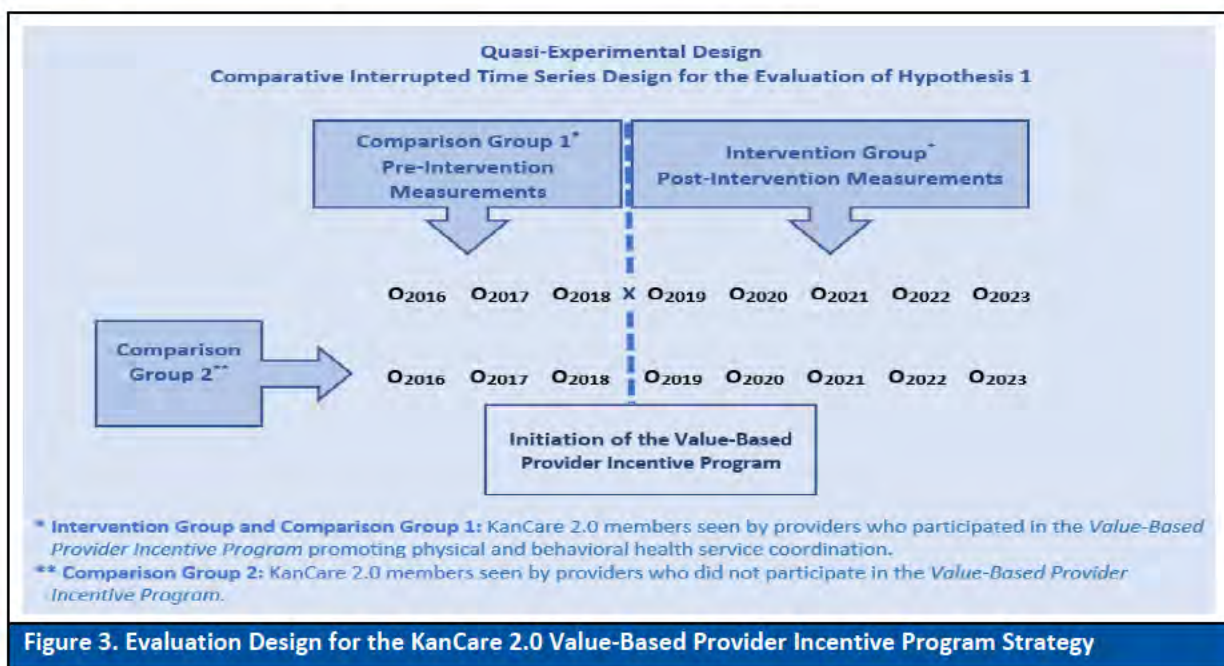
Quasi-Experimental Design
Comparative Interrupted Time Series Design for the Evaluation of Hypothesis 1

Comparison Group 1* Pre-Intervention Measurements

Intervention Group* Post-Intervention Measurements

$O_{2016}$ $O_{2017}$ $O_{2018}$ X $O_{2019}$ $O_{2020}$ $O_{2021}$ $O_{2022}$ $O_{2023}$

Comparison Group 2**

$O_{2016}$ $O_{2017}$ $O_{2018}$ $O_{2019}$ $O_{2020}$ $O_{2021}$ $O_{2022}$ $O_{2023}$

Initiation of the Value-Based Provider Incentive Program

* Intervention Group and Comparison Group 1: KanCare 2.0 members seen by providers who participated in the Value-Based Provider Incentive Program promoting physical and behavioral health service coordination.
** Comparison Group 2: KanCare 2.0 members seen by providers who did not participate in the Value-Based Provider Incentive Program.

Figure 3. Evaluation Design for the KanCare 2.0 Value-Based Provider Incentive Program Strategy